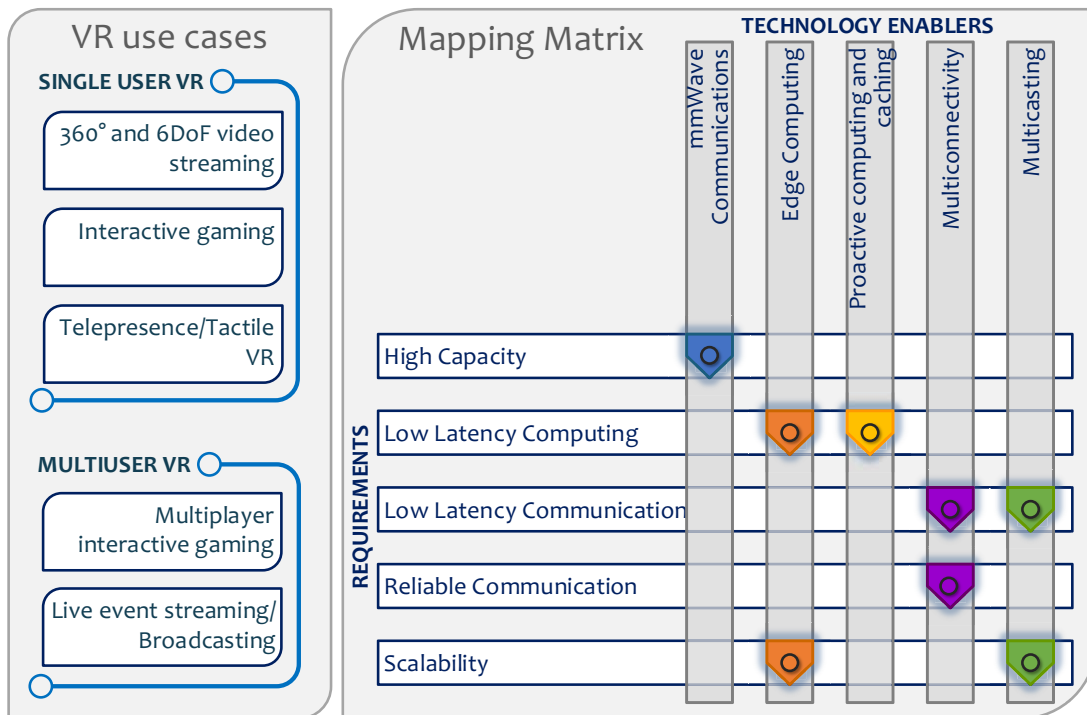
VR use cases

SINGLE USER VR

360° and 6DoF video streaming

Interactive gaming

Telepresence/Tactile VR

MULTIUSER VR

Multiplayer interactive gaming

Live event streaming/ Broadcasting

Mapping Matrix

TECHNOLOGY ENABLERS

mmWave Communications

Edge Computing

Proactive computing and caching

Multiconnectivity

Multicasting

REQUIREMENTS

High Capacity

Low Latency Computing

Low Latency Communication

Reliable Communication

Scalability